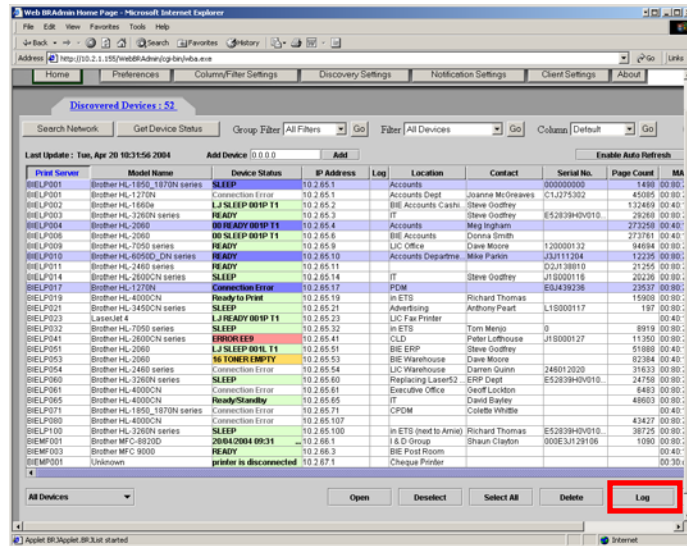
Web BRAdmin Home Page - Microsoft Internet Explorer

File Edit View Favorites Tools Help

Back Search Favorites History

Address http://10.2.1.155/WebBRAdmin/cgi-bin/wba.exe Go Links

Home | Preferences | Column/Filter Settings | Discovery Settings | Notification Settings | Client Settings | About

Discovered Devices : 52

Search Network | Get Device Status | Group Filter All Filters Go | Filter All Devices Go | Column Default Go

Last Update : Tue, Apr 20 10:31:56 2004 | Add Device 0.0.0.0 Add | Enable Auto Refresh

| Print Server | Model Name | Device Status | IP Address | Log | Location | Contact | Serial No. | Page Count | MA |
|---|---|---|---|---|---|---|---|---|---|
| BIELP000 | Brother HL-1850_1870N series | SLEEP | 10.2.65.1 | | Accounts | | 000000000 | 1498 | 00:80: |
| BIELP001 | Brother HL-1270N | Connection Error | 10.2.65.3 | | Accounts Dept | Joanne McGreaves | C1J275302 | 45085 | 00:80: |
| BIELP002 | Brother HL-1660e | LJ SLEEP 001P T1 | 10.2.65.2 | | BIE Accounts Cashi.. | Steve Godfrey | | 132469 | 00:40: |
| BIELP003 | Brother HL-3260N series | READY | 10.2.65.4 | | IT | Steve Godfrey | E52839H0V010.. | 29268 | 00:80: |
| BIELP004 | Brother HL-2060 | 00 READY 001P T1 | 10.2.65.4 | | Accounts | Meg Ingham | | 273258 | 00:80: |
| BIELP006 | Brother HL-2060 | 00 SLEEP 001P T1 | 10.2.65.6 | | BIE Accounts | Donna Smith | | 273761 | 00:40: |
| BIELP009 | Brother HL-7050 series | READY | 10.2.65.9 | | LIC Office | Dave Moore | 120000132 | 94694 | 00:80: |
| BIELP010 | Brother HL-6050D_DN series | READY | 10.2.65.10 | | Accounts Departme.. | Mike Parkin | J3J111204 | 12235 | 00:80: |
| BIELP011 | Brother HL-2460 series | READY | 10.2.65.11 | | | | D2J138810 | 21255 | 00:80: |
| BIELP014 | Brother HL-2600CN series | SLEEP | 10.2.65.14 | | IT | Steve Godfrey | J1S000116 | 20226 | 00:80: |
| BIELP017 | Brother HL-1270N | Connection Error | 10.2.65.17 | | PDM | | E0J439236 | 23537 | 00:80: |
| BIELP019 | Brother HL-4000CN | Ready to Print | 10.2.65.19 | | in ETS | Richard Thomas | | 15908 | 00:80: |
| BIELP021 | Brother HL-3450CN series | SLEEP | 10.2.65.21 | | Advertising | Anthony Peart | L1S000117 | 197 | 00:80: |
| BIELP023 | LaserJet 4 | LJ READY 001P T1 | 10.2.65.23 | | LIC Fax Printer | | | | 00:40: |
| BIELP032 | Brother HL-7050 series | SLEEP | 10.2.65.32 | | in ETS | Tom Menjo | 0 | 8919 | 00:80: |
| BIELP041 | Brother HL-2600CN series | ERROR EE9 | 10.2.65.41 | | CLD | Peter Lofthouse | J1S000127 | 11350 | 00:80: |
| BIELP051 | Brother HL-2060 | LJ SLEEP 001L T1 | 10.2.65.51 | | BIE ERP | Steve Godfrey | | 51880 | 00:40: |
| BIELP053 | Brother HL-2060 | 16 TONER EMPTY | 10.2.65.53 | | BIE Warehouse | Dave Moore | | 82384 | 00:40: |
| BIELP054 | Brother HL-2460 series | SLEEP | 10.2.65.54 | | LIC Warehouse | Darren Quinn | 246012020 | 31633 | 00:80: |
| BIELP060 | Brother HL-3260N series | SLEEP | 10.2.65.60 | | Replacing Laser52 .. | ERP Dept | E52839H0V010.. | 24758 | 00:80: |
| BIELP061 | Brother HL-4000CN | Connection Error | 10.2.65.61 | | Executive Office | Geoff Lockton | | 6483 | 00:80: |
| BIELP065 | Brother HL-4000CN | Ready/Standby | 10.2.65.65 | | IT | David Bayley | | 48603 | 00:80: |
| BIELP071 | Brother HL-1850_1870N series | Connection Error | 10.2.65.71 | | CPDM | Colette Whittle | | | 00:80: |
| BIELP080 | Brother HL-4000CN | Connection Error | 10.2.65.107 | | | | | 43427 | 00:80: |
| BIELP100 | Brother HL-3260N series | SLEEP | 10.2.65.100 | | in ETS (next to Arnie) | Richard Thomas | E52839H0V010.. | 38725 | 00:80: |
| BIEMF001 | Brother MFC-8820D | 20/04/2004 09:31 | 10.2.66.1 | | I & D Group | Shaun Clayton | 000E3J129106 | 1090 | 00:80: |
| BIEMF003 | Brother MFC 9000 | READY | 10.2.66.3 | | BIE Post Room | | | | 00:80: |
| BIEMP001 | Unknown | printer is disconnected | 10.2.67.1 | | Cheque Printer | | | | 00:30: |

All Devices | Open | Deselect | Select All | Delete | Log

Applet BRJApplet.BRJList started | Internet